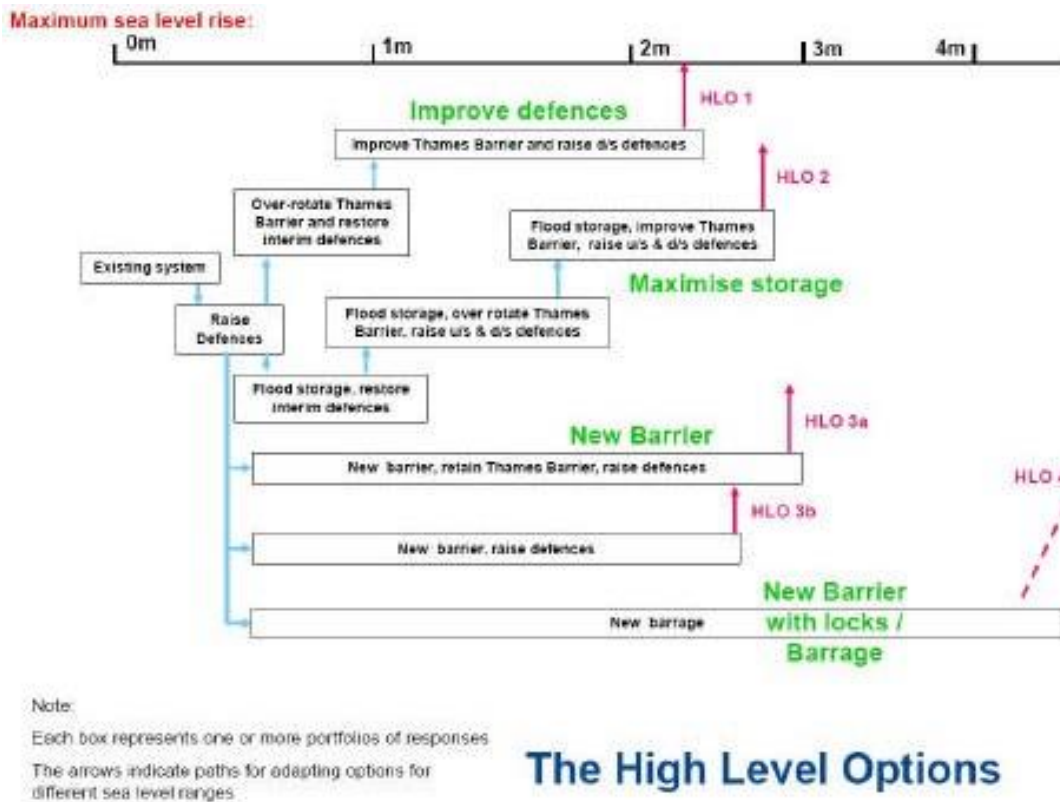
Maximum sea level rise:

0m

1m

2m

3m

4m

HLO 1

Improve defences

Improve Thames Barrier and raise d/s defences

HLO 2

Over-rotate Thames Barrier and restore interim defences

Flood storage, improve Thames Barrier, raise u/s & d/s defences

Existing system

Maximise storage

Raise Defenses

Flood storage, over rotate Thames Barrier, raise u/s & d/s defences

Flood storage, restore interim defences

HLO 3a

New Barrier

New barrier, retain Thames Barrier, raise defences

HLO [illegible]

HLO 3b

New barrier, raise defences

New Barrier with locks / Barrage

New barrage

Note:

Each box represents one or more portfolios of responses

The arrows indicate paths for adapting options for different sea level ranges

The High Level Options